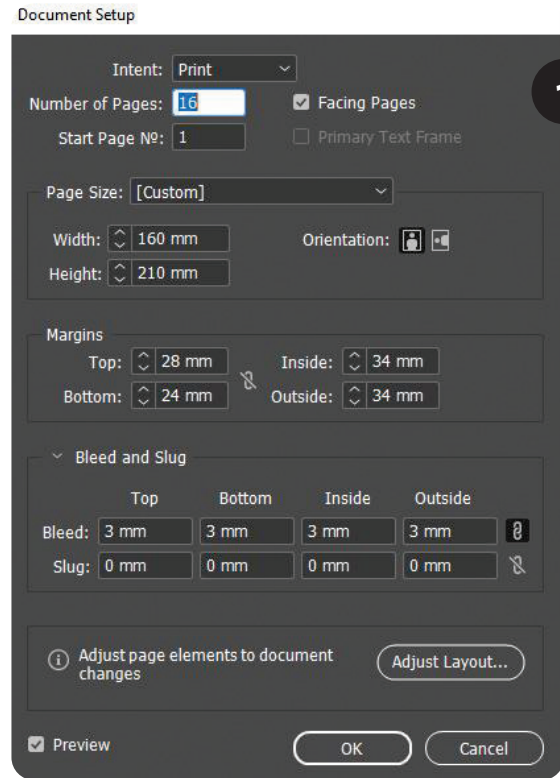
Document Setup

Intent: Print

Number of Pages: 16

Facing Pages

Start Page №: 1

Primary Text Frame

1

Page Size: [Custom]

Width: 160 mm

Orientation:

Height: 210 mm

Margins

Top: 28 mm

Inside: 34 mm

Bottom: 24 mm

Outside: 34 mm

Bleed and Slug

|  | Top | Bottom | Inside | Outside |
|---|---|---|---|---|
| Bleed: | 3 mm | 3 mm | 3 mm | 3 mm |
| Slug: | 0 mm | 0 mm | 0 mm | 0 mm |

Adjust page elements to document changes

Adjust Layout...

Preview

OK

Cancel